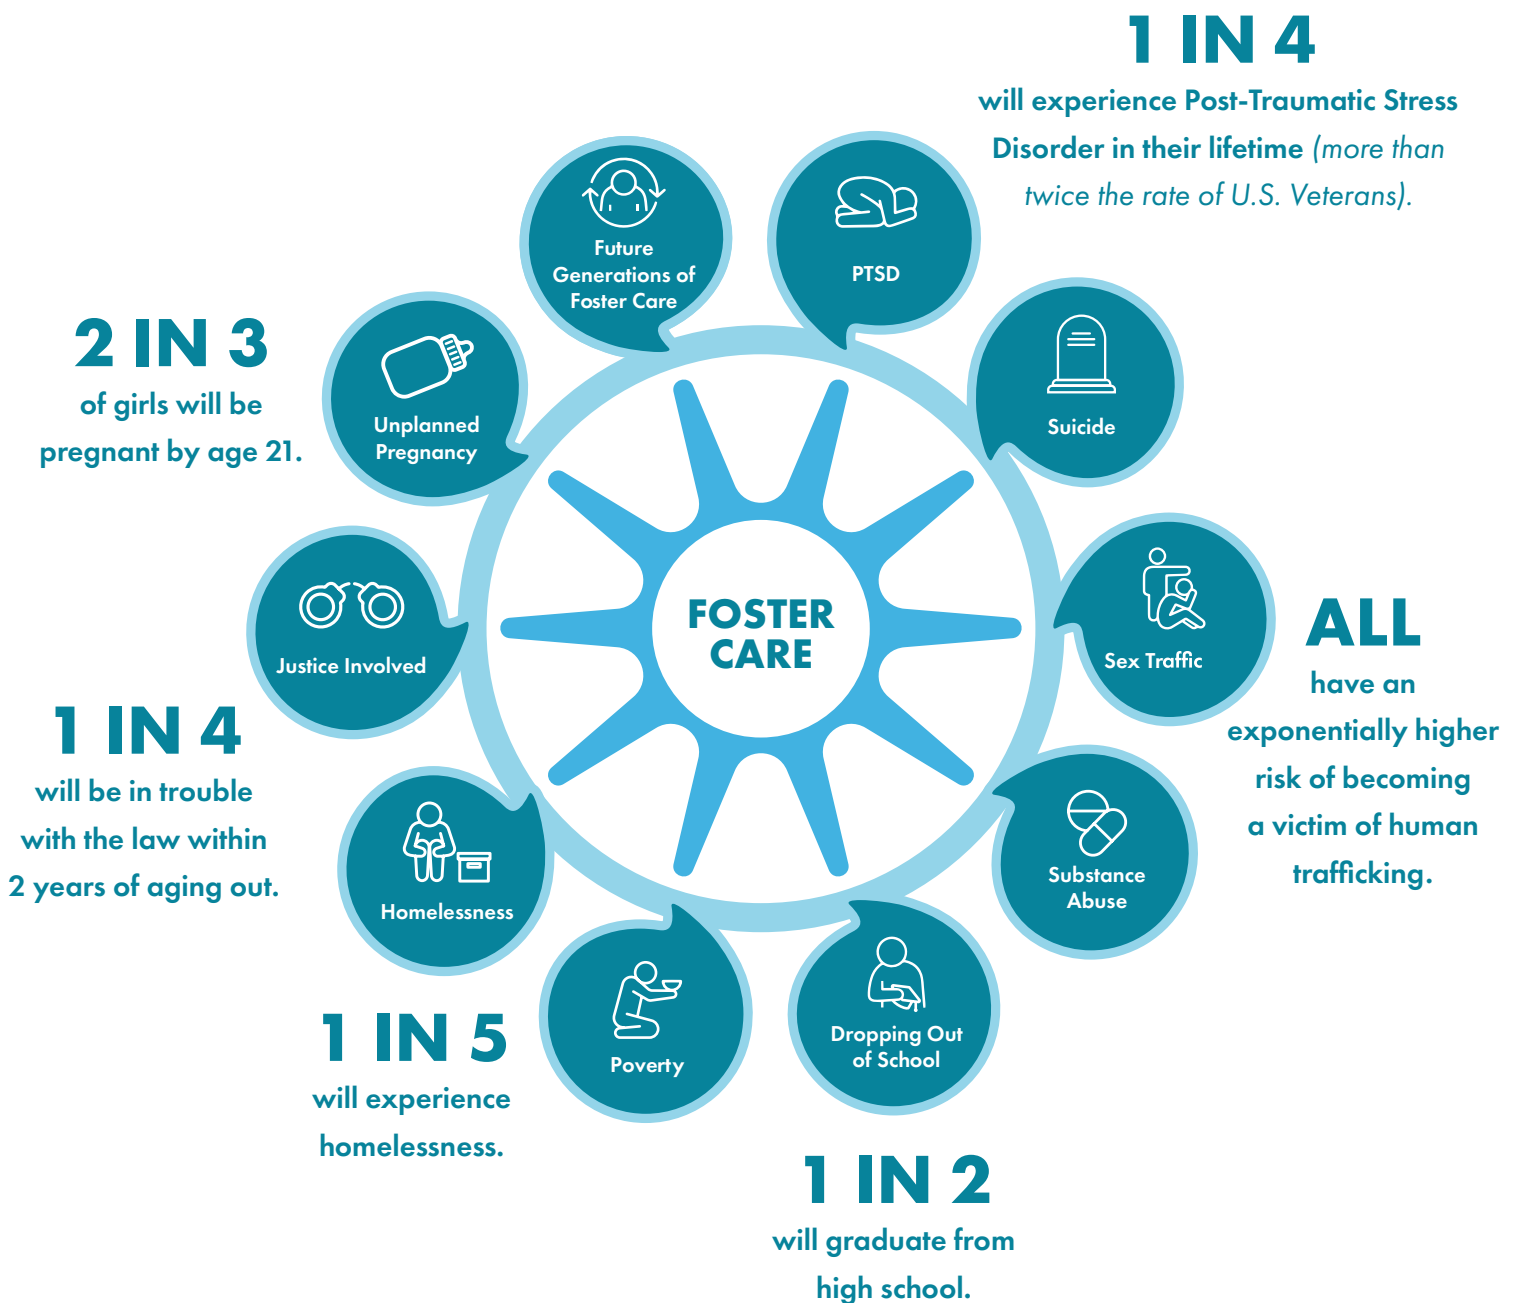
1 IN 4
will experience Post-Traumatic Stress Disorder in their lifetime (more than twice the rate of U.S. Veterans).

2 IN 3
of girls will be pregnant by age 21.

Future Generations of Foster Care

PTSD

Unplanned Pregnancy

Suicide

FOSTER CARE

Justice Involved

Sex Traffic

ALL
have an exponentially higher risk of becoming a victim of human trafficking.

1 IN 4
will be in trouble with the law within 2 years of aging out.

Homelessness

Substance Abuse

Poverty

Dropping Out of School

1 IN 5
will experience homelessness.

1 IN 2
will graduate from high school.